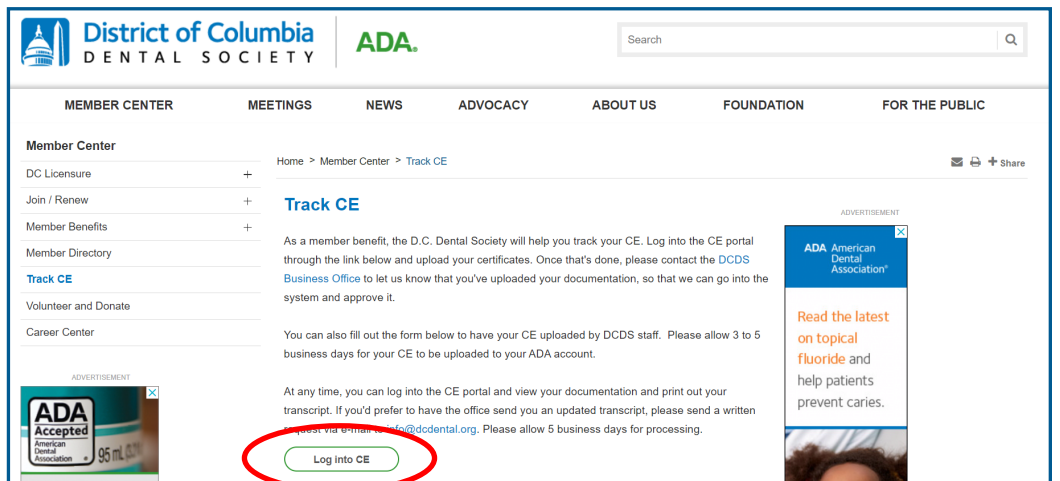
District of Columbia
DENTAL SOCIETY

ADA.

Search

MEMBER CENTER
MEETINGS
NEWS
ADVOCACY
ABOUT US
FOUNDATION
FOR THE PUBLIC

Member Center
DC Licensure +
Join / Renew +
Member Benefits +
Member Directory
Track CE
Volunteer and Donate
Career Center

ADVERTISEMENT

ADA Accepted American Dental Association 95 mL

Home > Member Center > Track CE

Share

Track CE

As a member benefit, the D.C. Dental Society will help you track your CE. Log into the CE portal through the link below and upload your certificates. Once that's done, please contact the DCDS Business Office to let us know that you've uploaded your documentation, so that we can go into the system and approve it.

You can also fill out the form below to have your CE uploaded by DCDS staff. Please allow 3 to 5 business days for your CE to be uploaded to your ADA account.

At any time, you can log into the CE portal and view your documentation and print out your transcript. If you'd prefer to have the office send you an updated transcript, please send a written request via e-mail to info@dcdental.org. Please allow 5 business days for processing.

Log into CE

ADVERTISEMENT

ADA American Dental Association®

Read the latest on topical fluoride and help patients prevent caries.